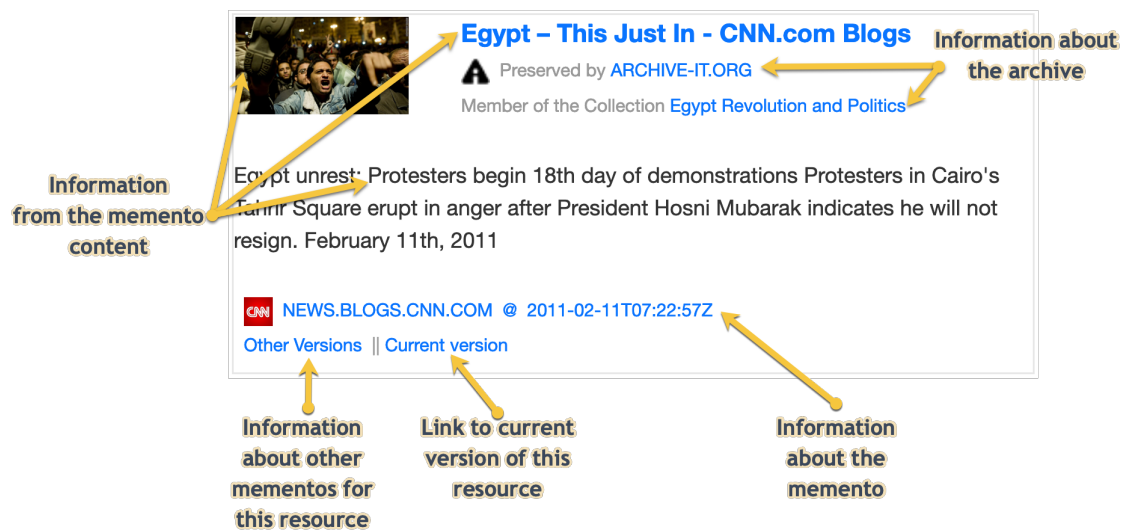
Egypt – This Just In - CNN.com Blogs

Information about the archive

Preserved by ARCHIVE-IT.ORG

Member of the Collection Egypt Revolution and Politics

Information from the memento content

Egypt unrest: Protesters begin 18th day of demonstrations Protesters in Cairo's Tahrir Square erupt in anger after President Hosni Mubarak indicates he will not resign. February 11th, 2011

CNN NEWS.BLOGS.CNN.COM @ 2011-02-11T07:22:57Z

Other Versions || Current version

Information about other mementos for this resource

Link to current version of this resource

Information about the memento